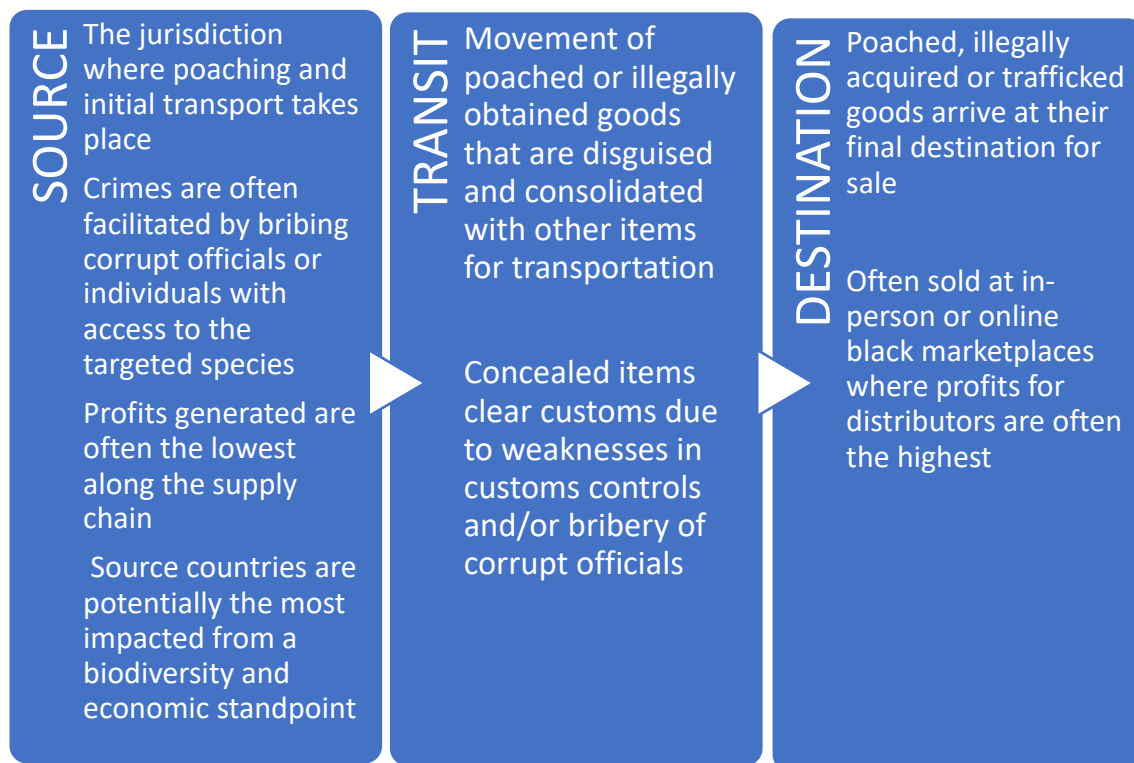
SOURCE

The jurisdiction where poaching and initial transport takes place

Crimes are often facilitated by bribing corrupt officials or individuals with access to the targeted species

Profits generated are often the lowest along the supply chain

Source countries are potentially the most impacted from a biodiversity and economic standpoint

TRANSIT

Movement of poached or illegally obtained goods that are disguised and consolidated with other items for transportation

Concealed items clear customs due to weaknesses in customs controls and/or bribery of corrupt officials

DESTINATION

Poached, illegally acquired or trafficked goods arrive at their final destination for sale

Often sold at in-person or online black marketplaces where profits for distributors are often the highest